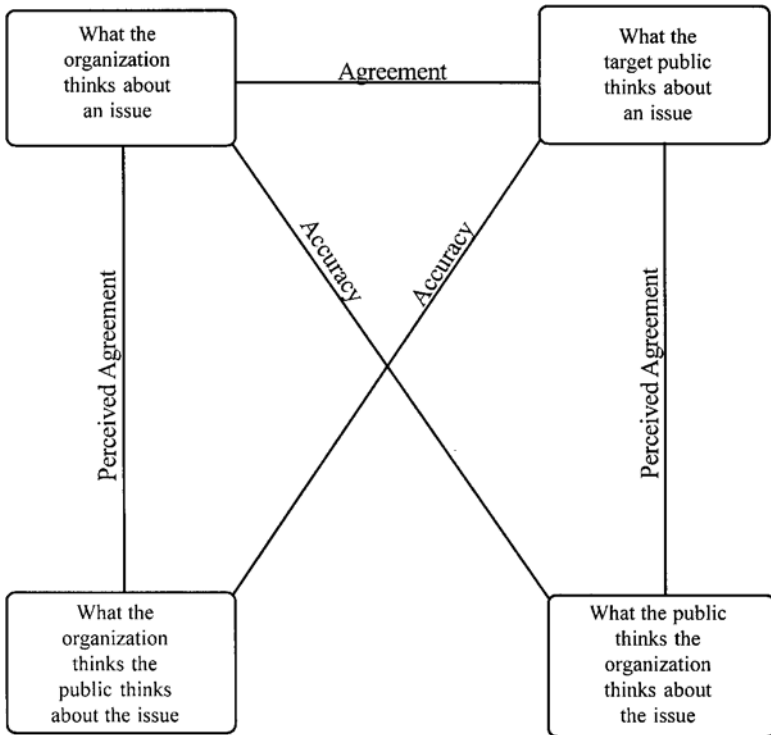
What the organization thinks about an issue

Agreement

What the target public thinks about an issue

Perceived Agreement

Accuracy

Accuracy

Perceived Agreement

What the organization thinks the public thinks about the issue

What the public thinks the organization thinks about the issue